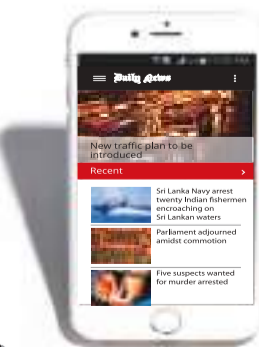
Daily News

New traffic plan to be introduced

Recent

Sri Lanka Navy arrest twenty Indian fishermen encroaching on Sri Lankan waters

Parliament adjourned amidst commotion

Five suspects wanted for murder arrested